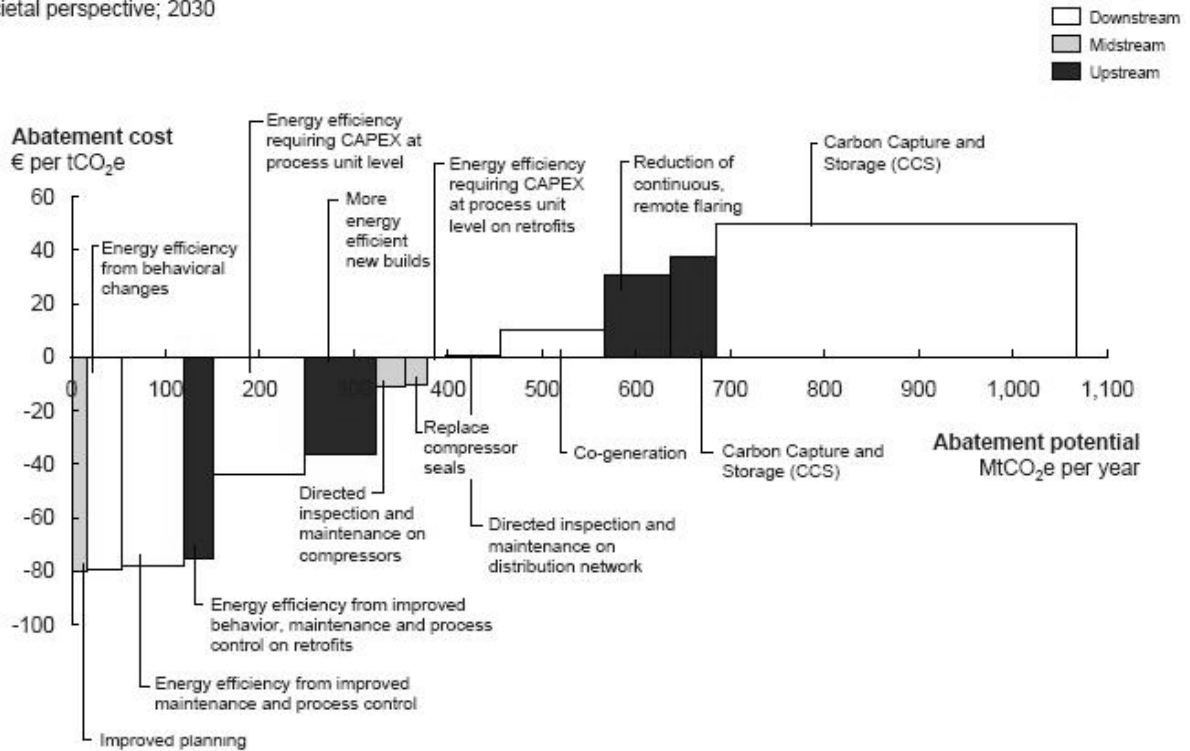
ietal perspective; 2030

Downstream
Midstream
Upstream

Abatement cost
€ per $tCO_2e$

60
40
20
0
-20
-40
-60
-80
-100

0
100
200
300
400
500
600
700
800
900
1,000
1,100

Abatement potential
$MtCO_2e$ per year

Energy efficiency from behavioral changes

Energy efficiency requiring CAPEX at process unit level

More energy efficient new builds

Energy efficiency requiring CAPEX at process unit level on retrofits

Reduction of continuous, remote flaring

Carbon Capture and Storage (CCS)

Replace compressor seals

Co-generation

Carbon Capture and Storage (CCS)

Directed inspection and maintenance on compressors

Directed inspection and maintenance on distribution network

Energy efficiency from improved behavior, maintenance and process control on retrofits

Energy efficiency from improved maintenance and process control

Improved planning